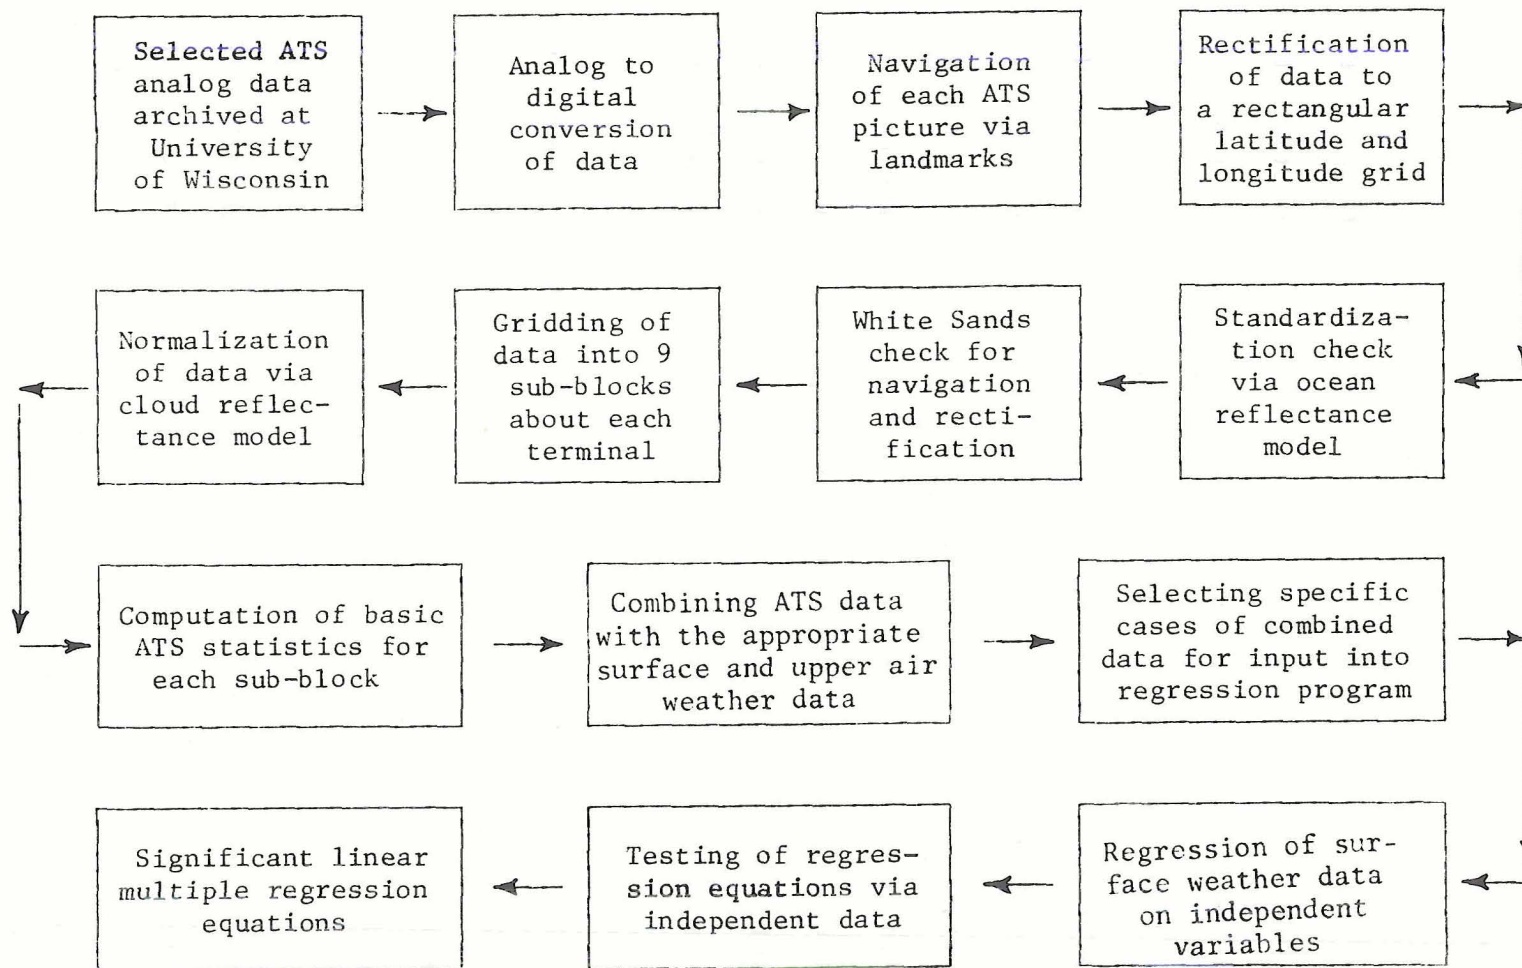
Selected ATS analog data archived at University of Wisconsin

Analog to digital conversion of data

Navigation of each ATS picture via landmarks

Rectification of data to a rectangular latitude and longitude grid

Standardization check via ocean reflectance model

White Sands check for navigation and rectification

Gridding of data into 9 sub-blocks about each terminal

Normalization of data via cloud reflectance model

Computation of basic ATS statistics for each sub-block

Combining ATS data with the appropriate surface and upper air weather data

Selecting specific cases of combined data for input into regression program

Regression of surface weather data on independent variables

Testing of regression equations via independent data

Significant linear multiple regression equations